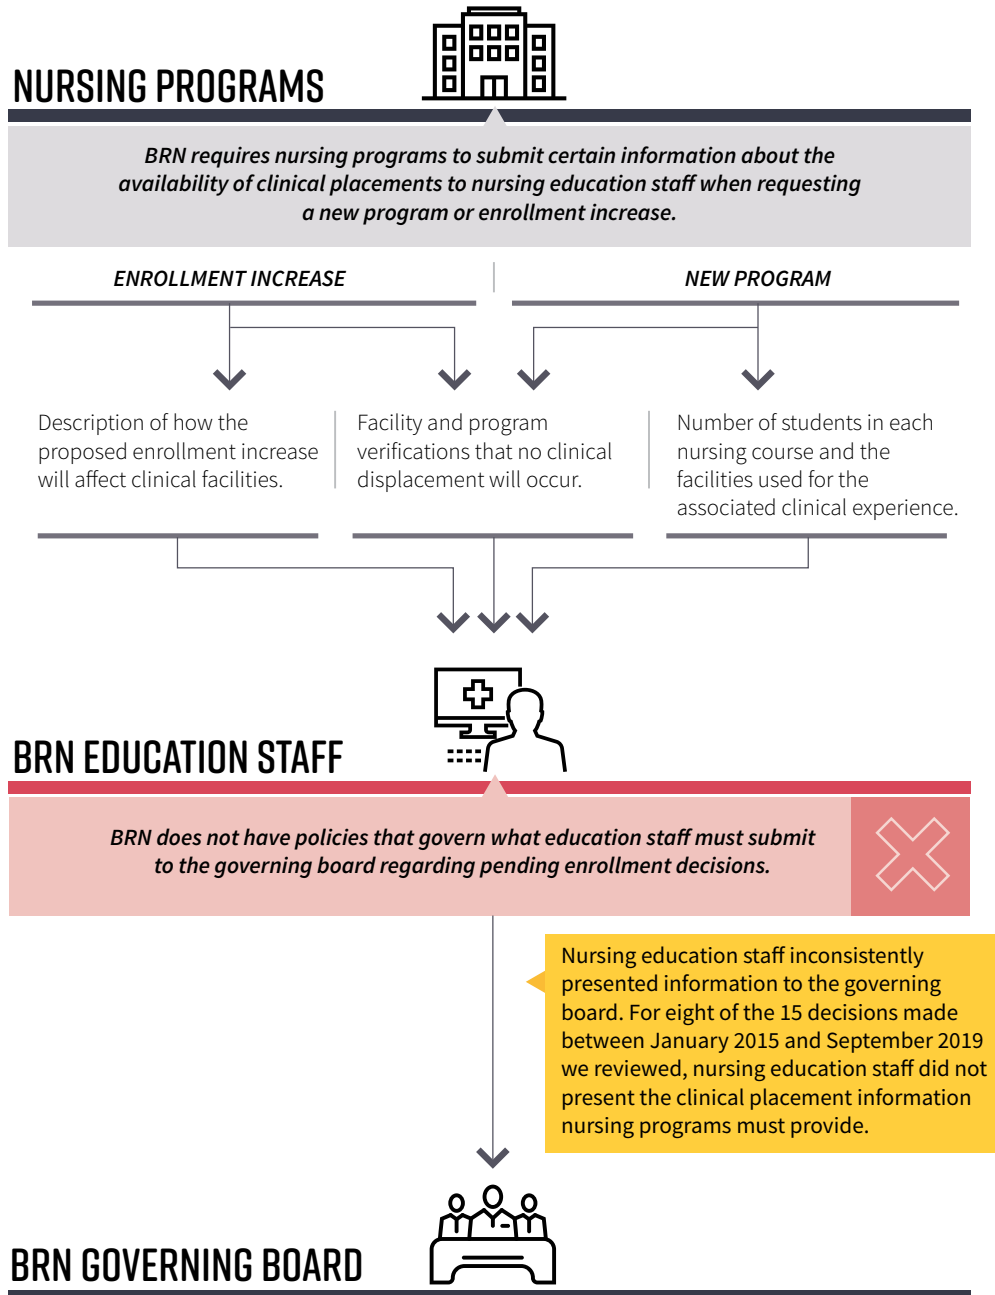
NURSING PROGRAMS

BRN requires nursing programs to submit certain information about the availability of clinical placements to nursing education staff when requesting a new program or enrollment increase.

ENROLLMENT INCREASE

NEW PROGRAM

Description of how the proposed enrollment increase will affect clinical facilities.

Facility and program verifications that no clinical displacement will occur.

Number of students in each nursing course and the facilities used for the associated clinical experience.

BRN EDUCATION STAFF

BRN does not have policies that govern what education staff must submit to the governing board regarding pending enrollment decisions.

Nursing education staff inconsistently presented information to the governing board. For eight of the 15 decisions made between January 2015 and September 2019 we reviewed, nursing education staff did not present the clinical placement information nursing programs must provide.

BRN GOVERNING BOARD